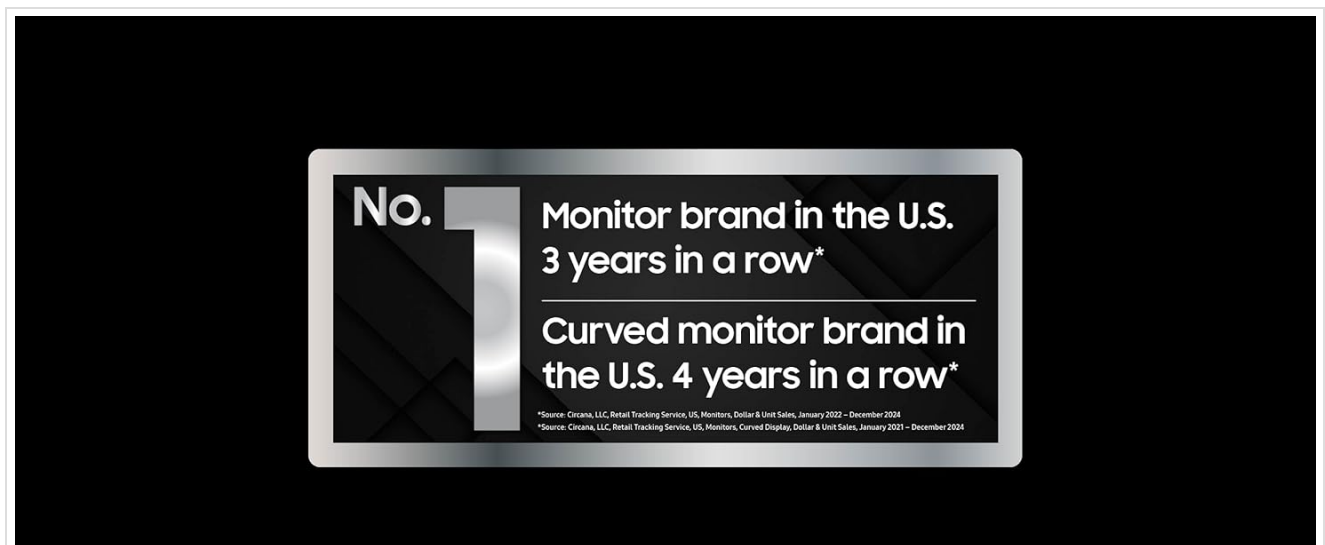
No. 1

Monitor brand in the U.S. 3 years in a row*

Curved monitor brand in the U.S. 4 years in a row*

*Source: Circana, LLC, Retail Tracking Service, US, Monitors, Dollar & Unit Sales, January 2022 – December 2024
*Source: Circana, LLC, Retail Tracking Service, US, Monitors, Curved Display, Dollar & Unit Sales, January 2021 – December 2024